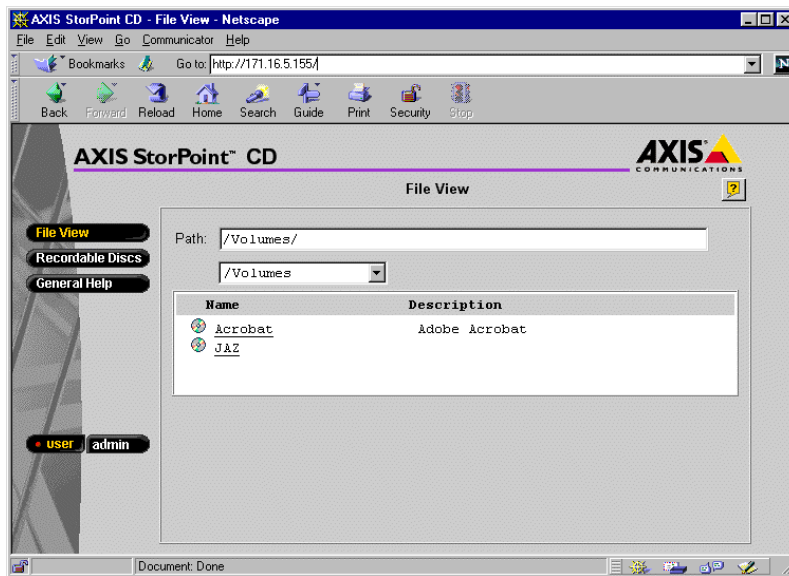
AXIS StorPoint CD - File View - Netscape

File Edit View Go Communicator Help

Bookmarks Go to: http://171.16.5.155/

Back Forward Reload Home Search Guide Print Security Stop

AXIS StorPoint™ CD

AXIS COMMUNICATIONS

File View

?

File View
Recordable Discs
General Help

Path: /Volumes/

/Volumes

| Name | Description |
|---|---|
| Acrobat | Adobe Acrobat |
| JAZ | |

• user admin

Document: Done